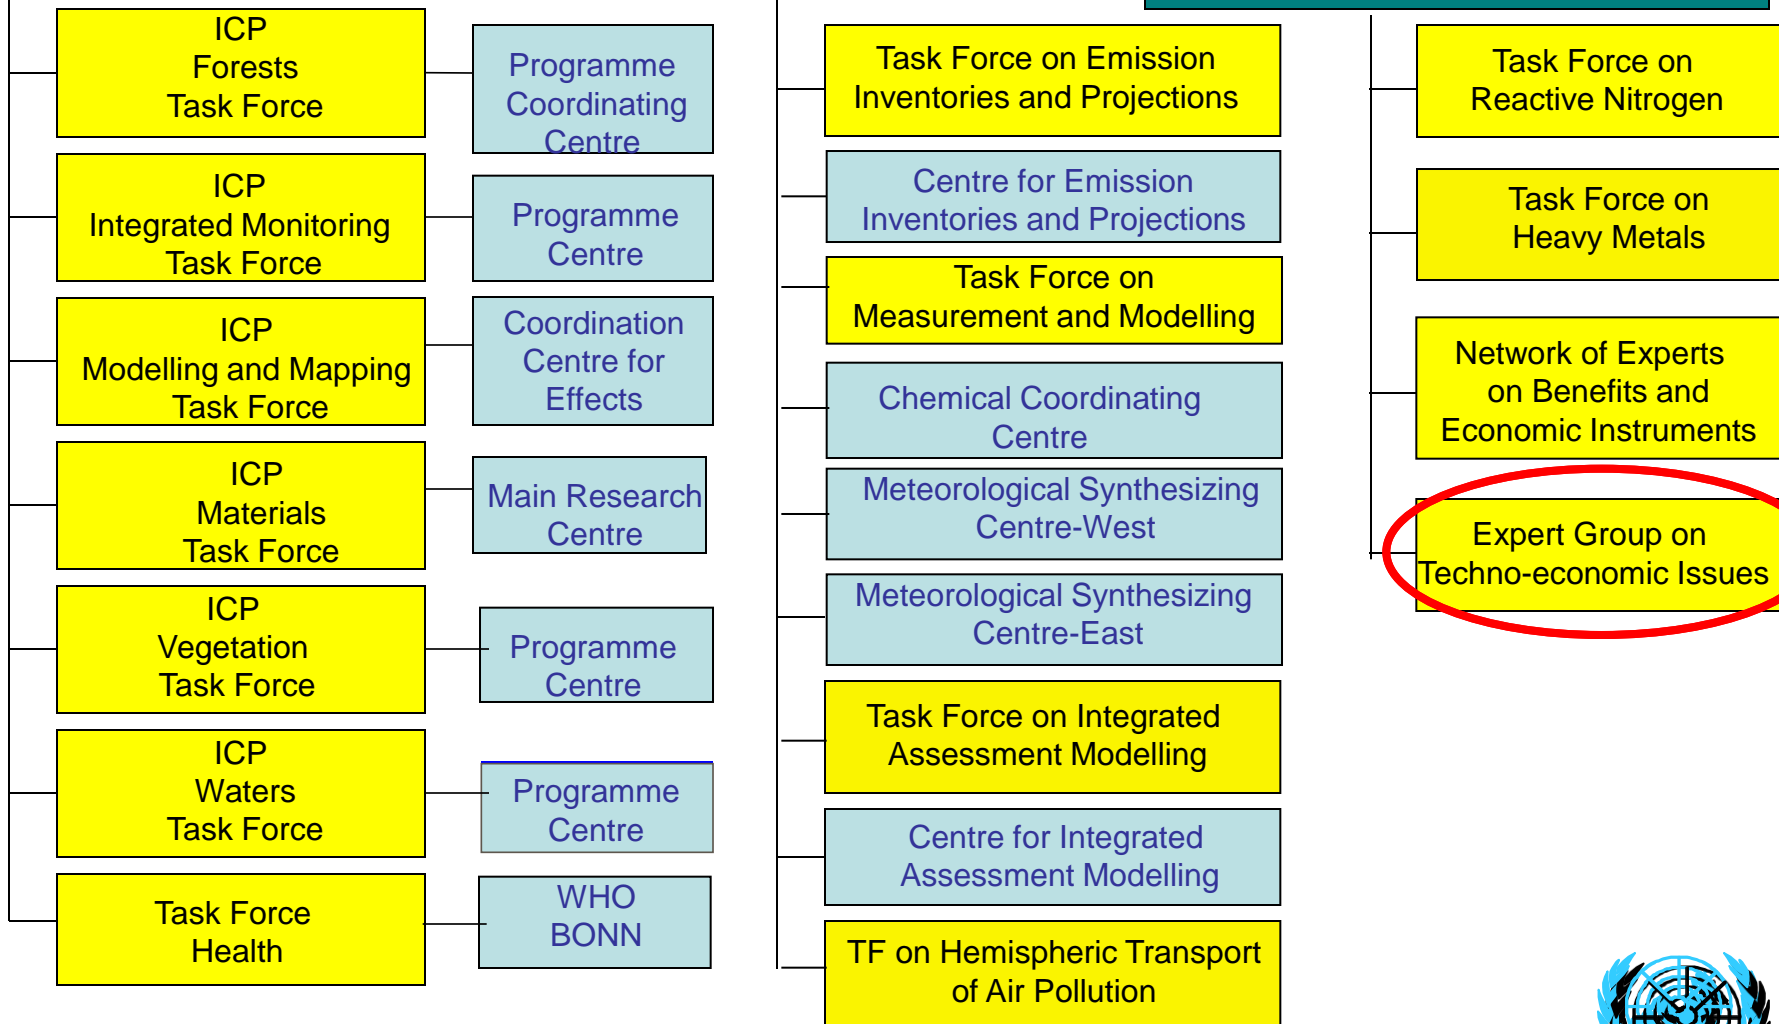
ICP
Forests
Task Force

Programme Coordinating Centre

ICP
Integrated Monitoring
Task Force

Programme Centre

ICP
Modelling and Mapping
Task Force

Coordination Centre for Effects

ICP
Materials
Task Force

Main Research Centre

ICP
Vegetation
Task Force

Programme Centre

ICP
Waters
Task Force

Programme Centre

Task Force
Health

WHO
BONN

Task Force on Emission Inventories and Projections

Centre for Emission Inventories and Projections

Task Force on Measurement and Modelling

Chemical Coordinating Centre

Meteorological Synthesizing Centre-West

Meteorological Synthesizing Centre-East

Task Force on Integrated Assessment Modelling

Centre for Integrated Assessment Modelling

TF on Hemispheric Transport of Air Pollution

Task Force on Reactive Nitrogen

Task Force on Heavy Metals

Network of Experts on Benefits and Economic Instruments

Expert Group on Techno-economic Issues